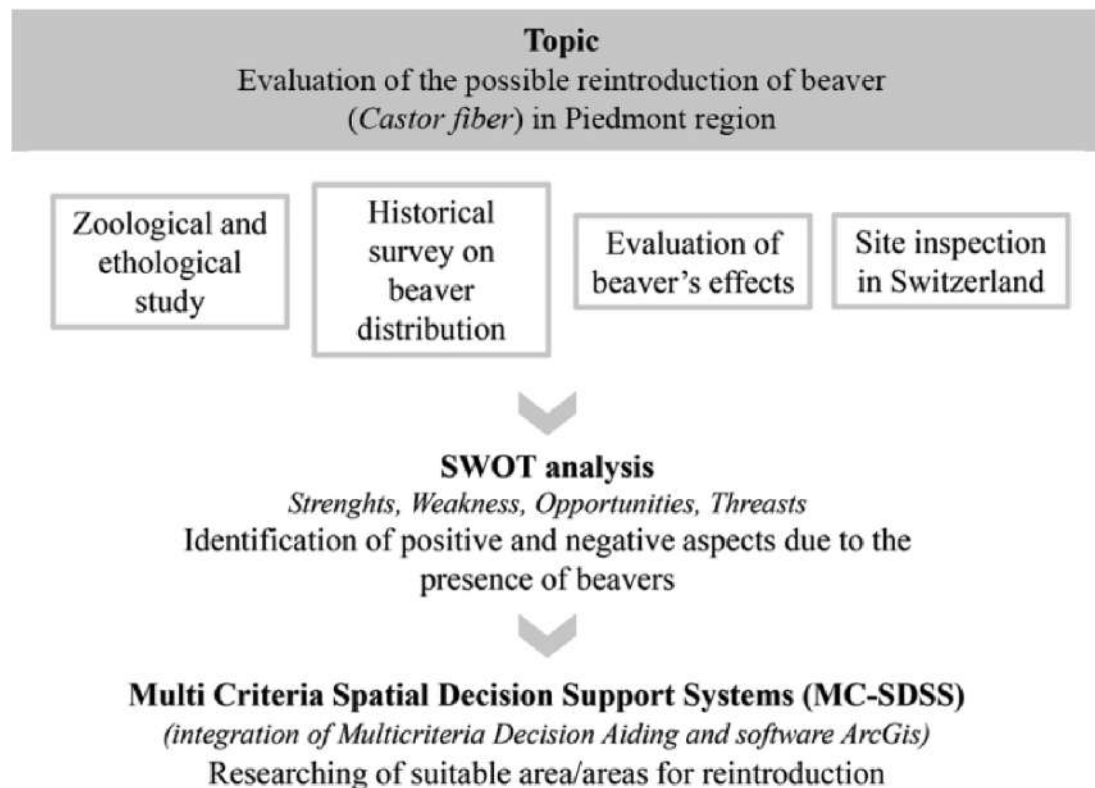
**Topic**
Evaluation of the possible reintroduction of beaver (*Castor fiber*) in Piedmont region

Zoological and ethological study

Historical survey on beaver distribution

Evaluation of beaver's effects

Site inspection in Switzerland

**SWOT analysis**
*Strenghts, Weakness, Opportunities, Threasts*
Identification of positive and negative aspects due to the presence of beavers

**Multi Criteria Spatial Decision Support Systems (MC-SDSS)**
*(integration of Multicriteria Decision Aiding and software ArcGis)*
Researching of suitable area/areas for reintroduction